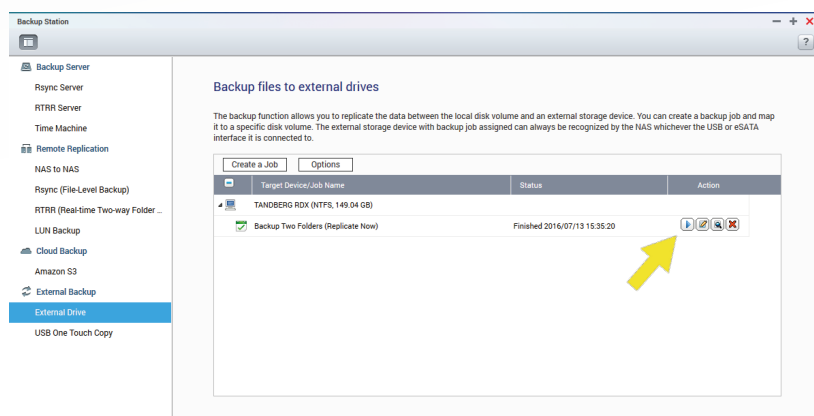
Backup Station

Backup Server
Rsync Server
RTRR Server
Time Machine
Remote Replication
NAS to NAS
Rsync (File-Level Backup)
RTRR (Real-time Two-way Folder ...
LUN Backup
Cloud Backup
Amazon S3
External Backup
External Drive
USB One Touch Copy

Backup files to external drives

The backup function allows you to replicate the data between the local disk volume and an external storage device. You can create a backup job and map it to a specific disk volume. The external storage device with backup job assigned can always be recognized by the NAS whichever the USB or eSATA interface it is connected to.

Create a Job
Options

| | Target Device/Job Name | Status | Action |
|---|---|---|---|
| | TANDBERG RDX (NTFS, 149.04 GB) | | |
| | Backup Two Folders (Replicate Now) | Finished 2016/07/13 15:35:20 | |